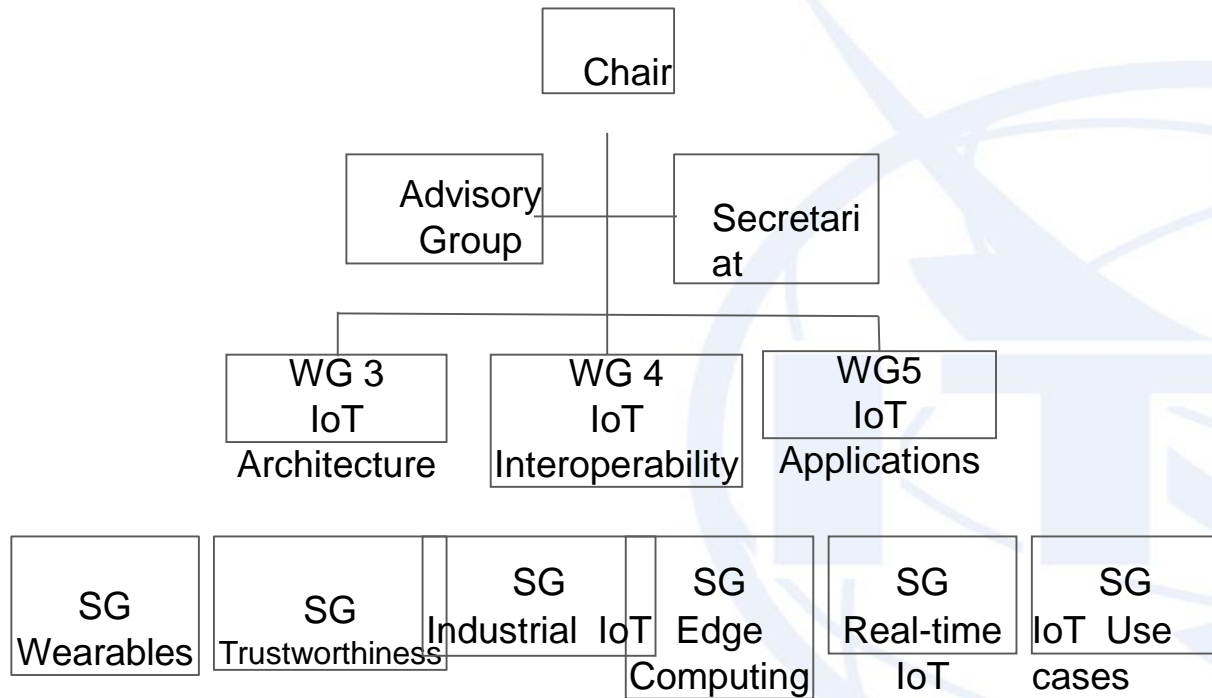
Chair

Advisory Group

Secretari at

WG 3 IoT Architecture

WG 4 IoT Interoperability

WG5 IoT Applications

SG Wearables

SG Trustworthiness

SG Industrial IoT

SG Edge Computing

SG Real-time IoT

SG IoT Use cases